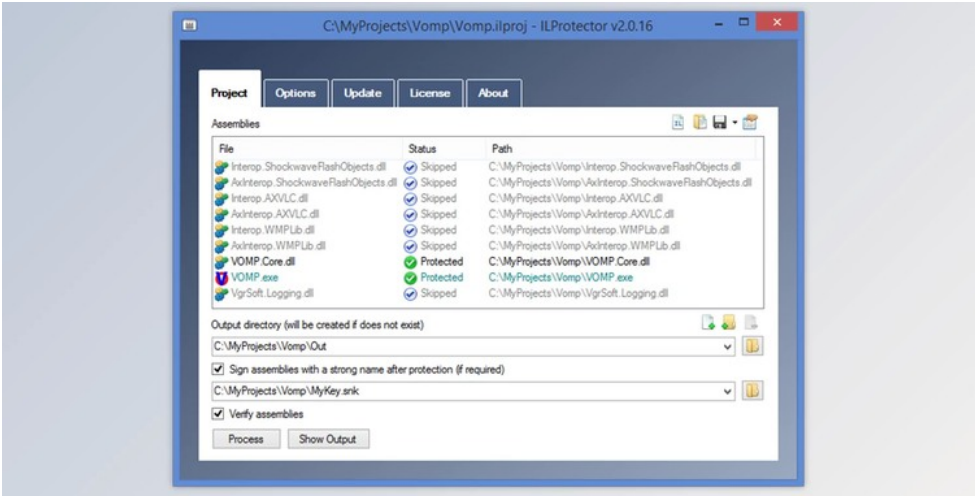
C:\MyProjects\Vomp\Vomp.ilproj - ILProtector v2.0.16

Project | Options | Update | License | About

Assemblies

| File | Status | Path |
|---|---|---|
| Interop.ShockwaveFlashObjects.dll | Skipped | C:\MyProjects\Vomp\Interop.ShockwaveFlashObjects.dll |
| AxInterop.ShockwaveFlashObjects.dll | Skipped | C:\MyProjects\Vomp\AxInterop.ShockwaveFlashObjects.dll |
| Interop.AXVLC.dll | Skipped | C:\MyProjects\Vomp\Interop.AXVLC.dll |
| AxInterop.AXVLC.dll | Skipped | C:\MyProjects\Vomp\AxInterop.AXVLC.dll |
| Interop.WMPLib.dll | Skipped | C:\MyProjects\Vomp\Interop.WMPLib.dll |
| AxInterop.WMPLib.dll | Skipped | C:\MyProjects\Vomp\AxInterop.WMPLib.dll |
| VOMP.Core.dll | Protected | C:\MyProjects\Vomp\VOMP.Core.dll |
| VOMP.exe | Protected | C:\MyProjects\Vomp\VOMP.exe |
| VgrSoft.Logging.dll | Skipped | C:\MyProjects\Vomp\VgrSoft.Logging.dll |

Output directory (will be created if does not exist)

C:\MyProjects\Vomp\Out

Sign assemblies with a strong name after protection (if required)

C:\MyProjects\Vomp\MyKey.snk

Verify assemblies

Process | Show Output